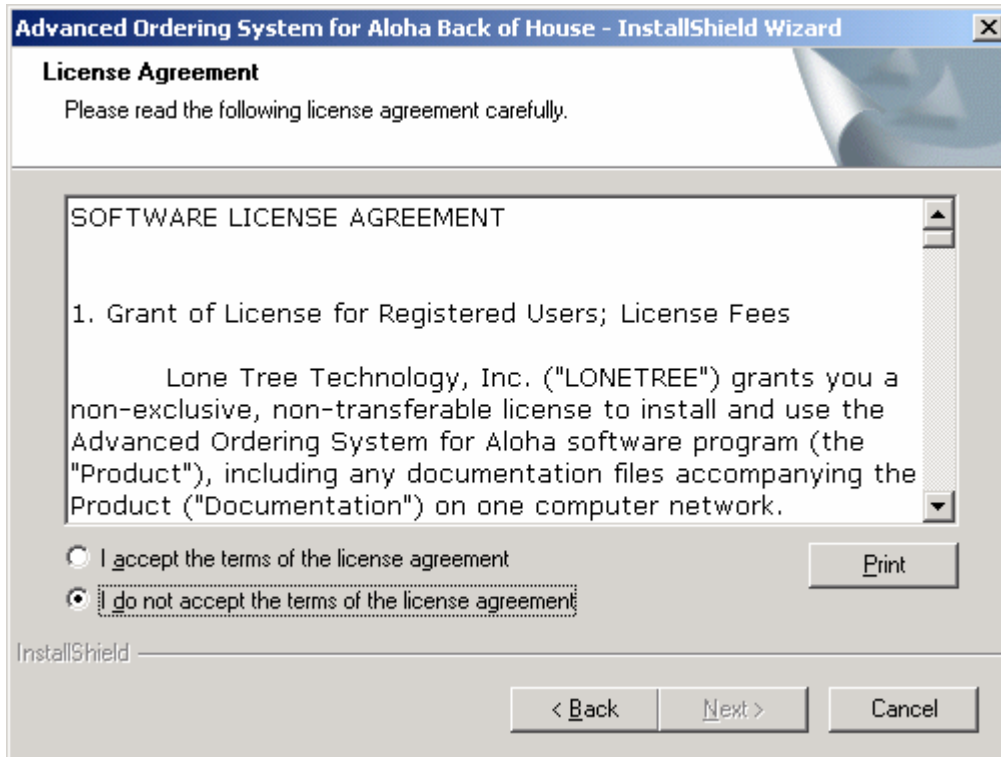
Advanced Ordering System for Aloha Back of House - InstallShield Wizard

License Agreement

Please read the following license agreement carefully.

SOFTWARE LICENSE AGREEMENT

1. Grant of License for Registered Users; License Fees

Lone Tree Technology, Inc. ("LONETREE") grants you a non-exclusive, non-transferable license to install and use the Advanced Ordering System for Aloha software program (the "Product"), including any documentation files accompanying the Product ("Documentation") on one computer network.

I accept the terms of the license agreement

I do not accept the terms of the license agreement

Print

InstallShield

< Back

Next >

Cancel